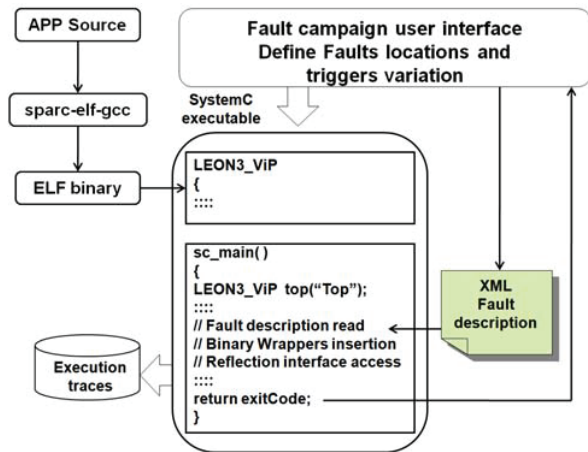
APP Source

sparc-elf-gcc

ELF binary

Fault campaign user interface
Define Faults locations and triggers variation

SystemC executable

LEON3_ViP
{
::::

sc_main( )
{
LEON3_ViP top("Top");
::::
// Fault description read
// Binary Wrappers insertion
// Reflection interface access
::::
return exitCode;
}

XML
Fault
description

Execution traces